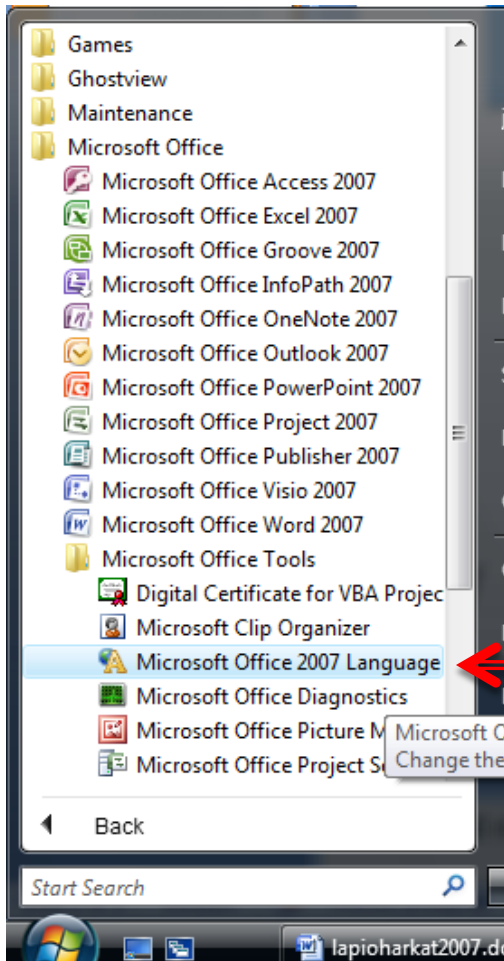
Games
Ghostview
Maintenance
Microsoft Office
Microsoft Office Access 2007
Microsoft Office Excel 2007
Microsoft Office Groove 2007
Microsoft Office InfoPath 2007
Microsoft Office OneNote 2007
Microsoft Office Outlook 2007
Microsoft Office PowerPoint 2007
Microsoft Office Project 2007
Microsoft Office Publisher 2007
Microsoft Office Visio 2007
Microsoft Office Word 2007
Microsoft Office Tools
Digital Certificate for VBA Projec
Microsoft Clip Organizer
Microsoft Office 2007 Language
Microsoft Office Diagnostics
Microsoft Office Picture M
Microsoft Office Project S
Microsoft O
Change the
Back
Start Search
lapioharkat2007.d